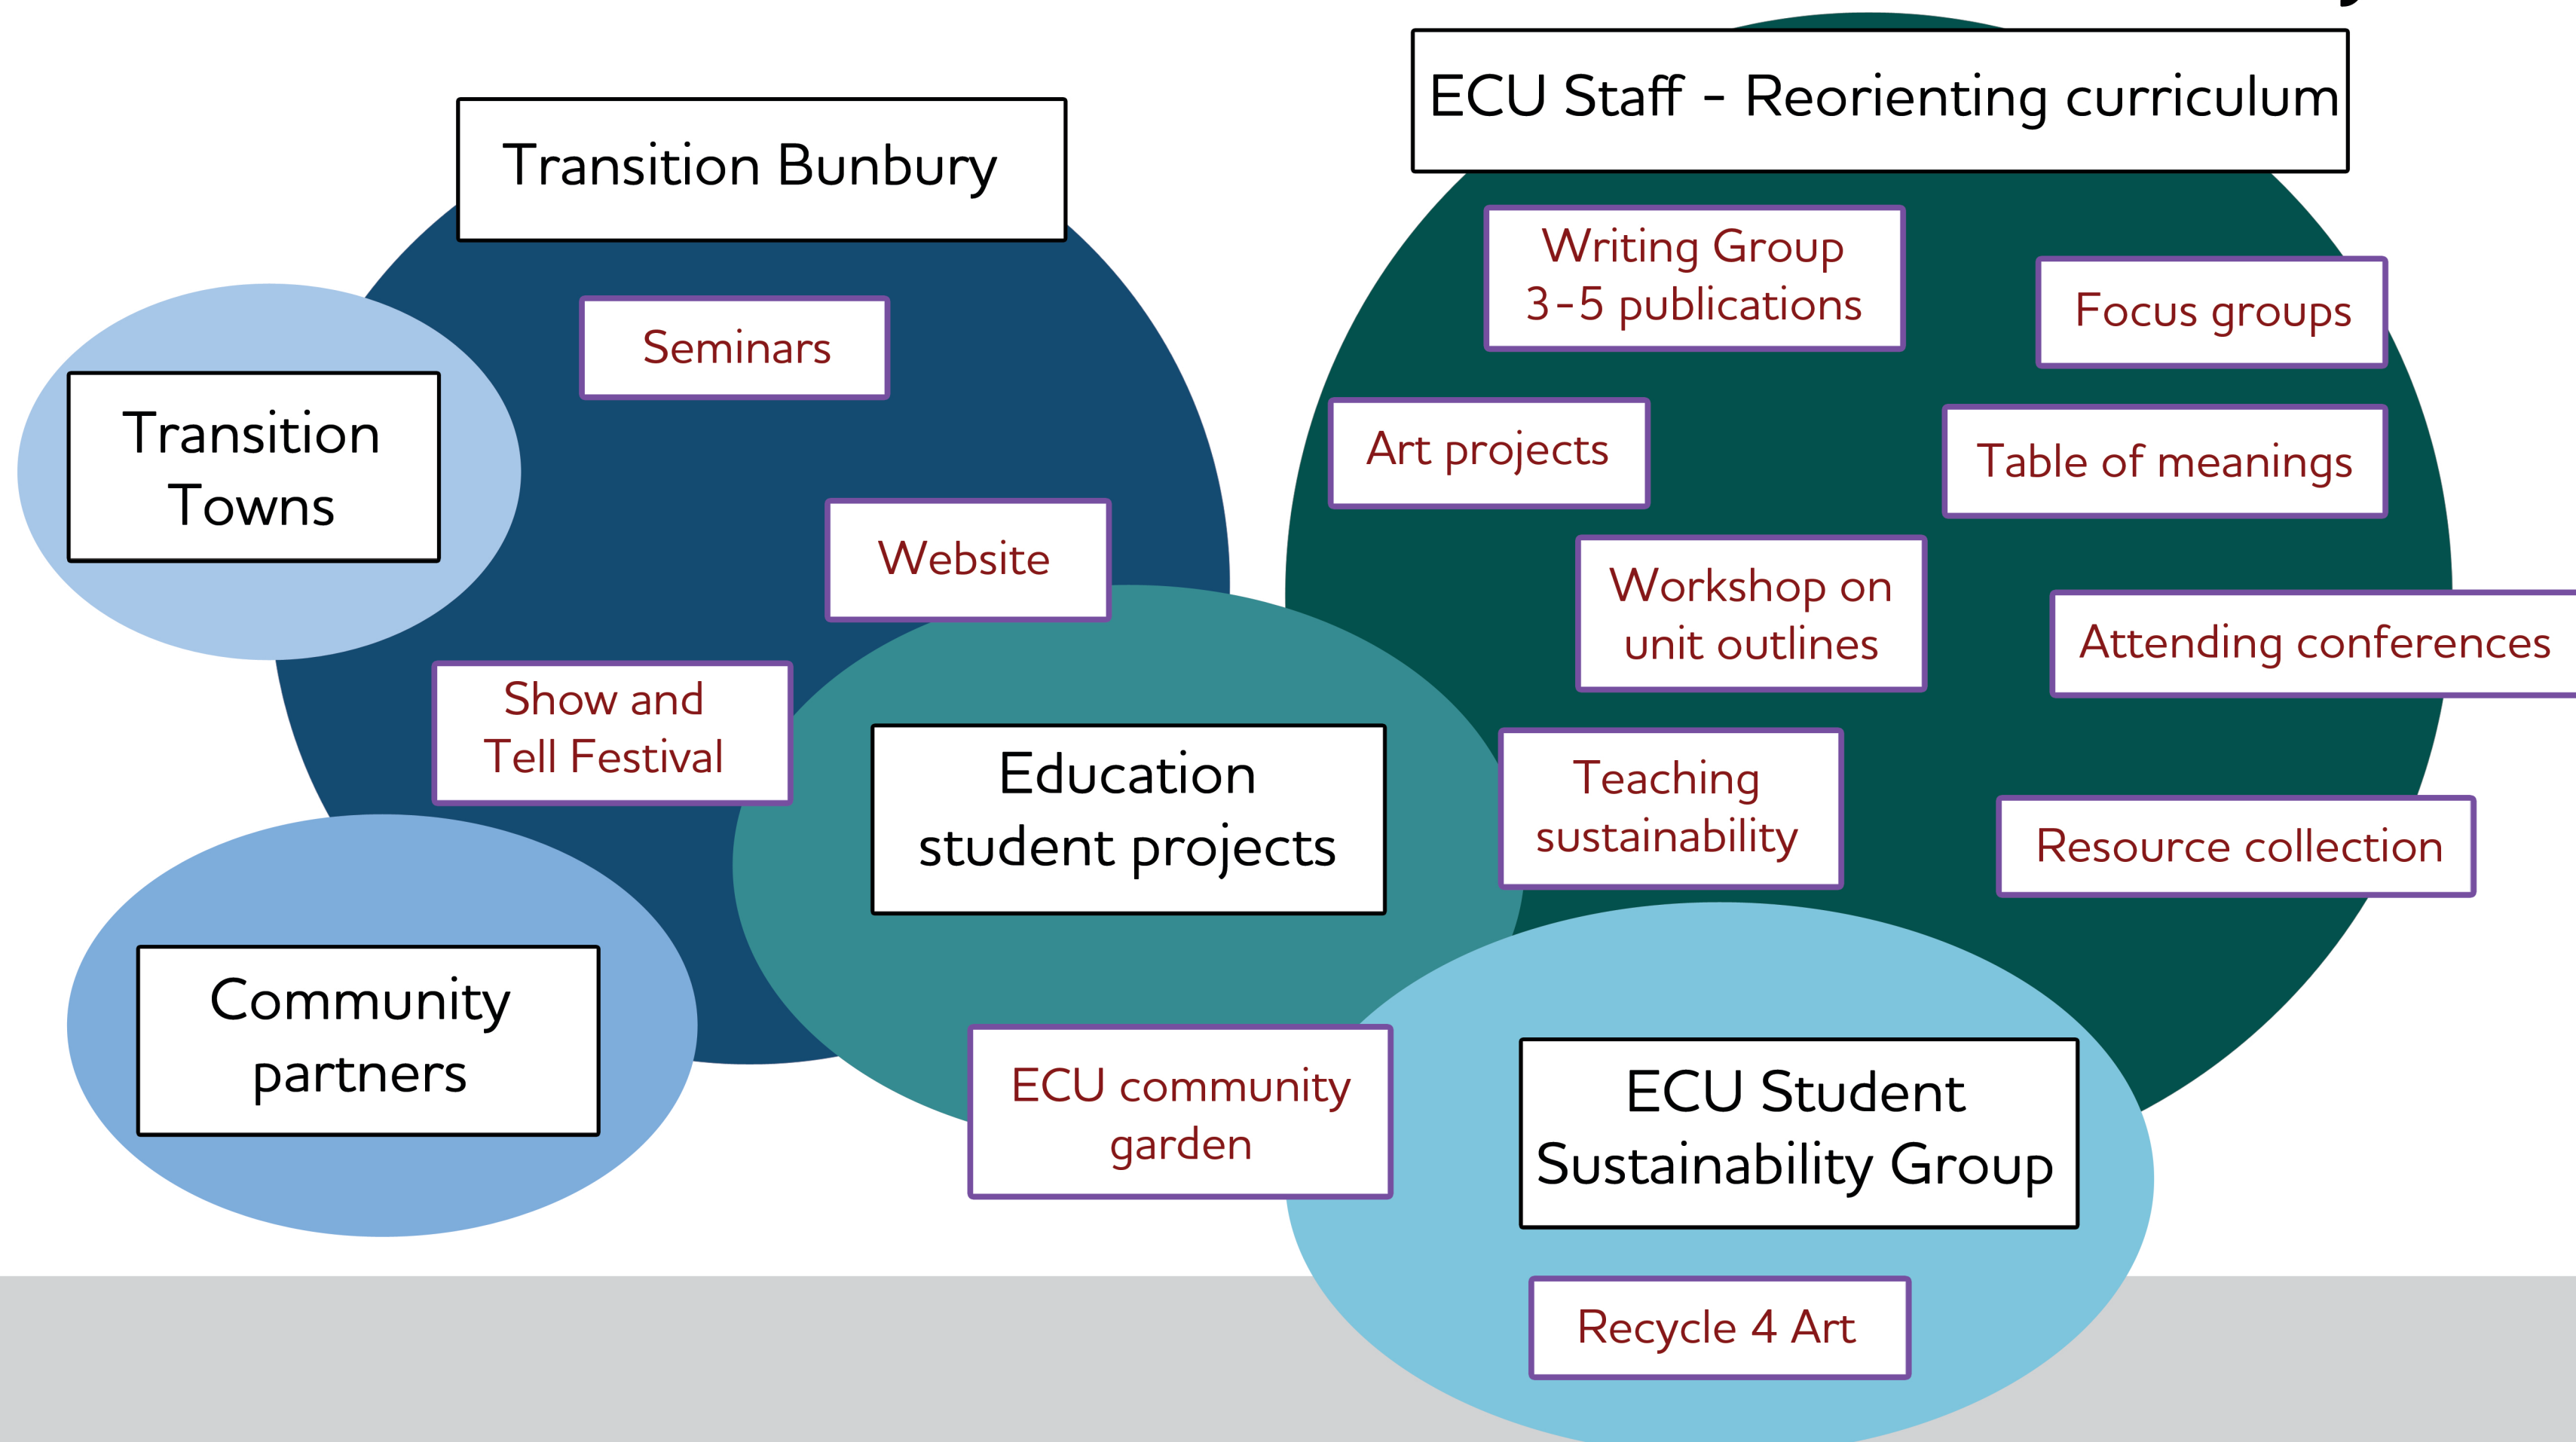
Transition Bunbury

Transition Towns

Seminars

Website

Show and Tell Festival

Community partners

Education student projects

ECU community garden

ECU Staff - Reorienting curriculum

Writing Group 3-5 publications

Focus groups

Art projects

Table of meanings

Workshop on unit outlines

Attending conferences

Teaching sustainability

Resource collection

ECU Student Sustainability Group

Recycle 4 Art